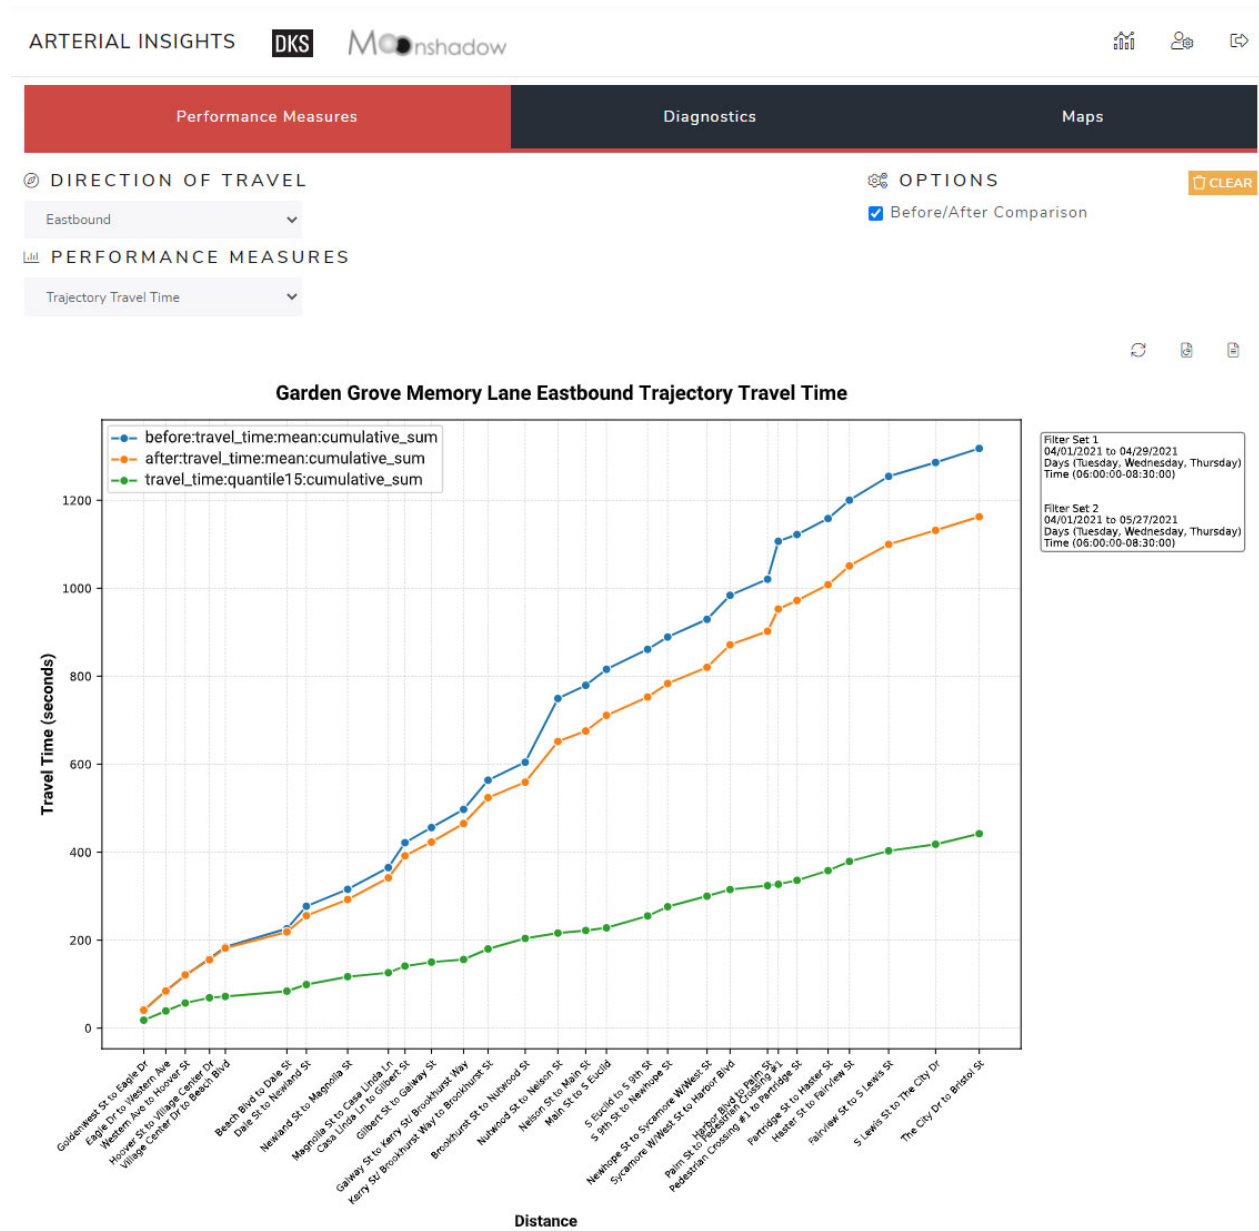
ARTERIAL INSIGHTS DKS Moonshadow

Performance Measures
Diagnostics
Maps

DIRECTION OF TRAVEL
Eastbound

PERFORMANCE MEASURES
Trajectory Travel Time

OPTIONS
CLEAR
Before/After Comparison

Garden Grove Memory Lane Eastbound Trajectory Travel Time

before:travel_time:mean:cumulative_sum
after:travel_time:mean:cumulative_sum
travel_time:quantile15:cumulative_sum

Filter Set 1
04/01/2021 to 04/29/2021
Days (Tuesday, Wednesday, Thursday)
Time (06:00:00-08:30:00)

Filter Set 2
04/01/2021 to 05/27/2021
Days (Tuesday, Wednesday, Thursday)
Time (06:00:00-08:30:00)

Travel Time (seconds)
0
200
400
600
800
1000
1200

Goldenwest St to Eagle Dr
Eagle Dr to Western Ave
Western Ave to Hoover St
Hoover St to Village Center Dr
Village Center Dr to Beach Blvd
Beach Blvd to Dale St
Dale St to Newland St
Newland St to Magnolia St
Magnolia St to Casa Linda Ln
Casa Linda Ln to Gilbert St
Gilbert St to Galway St
Galway St to Kerry St/ Brookhurst Way
Kerry St/ Brookhurst Way to Brookhurst St
Brookhurst St to Nutwood St
Nutwood St to Nelson St
Nelson St to Main St
Main St to S Euclid
S Euclid to S 9th St
S 9th St to Newhope St
Newhope St to Sycamore W/West St
Sycamore W/West St to Harbor Blvd
Harbor Blvd to Palm St
Palm St to Pedestrian Crossing #1
Pedestrian Crossing #1 to Partridge St
Partridge St to Haster St
Haster St to Fairview St
Fairview St to S Lewis St
S Lewis St to The City Dr
The City Dr to Bristol St

Distance